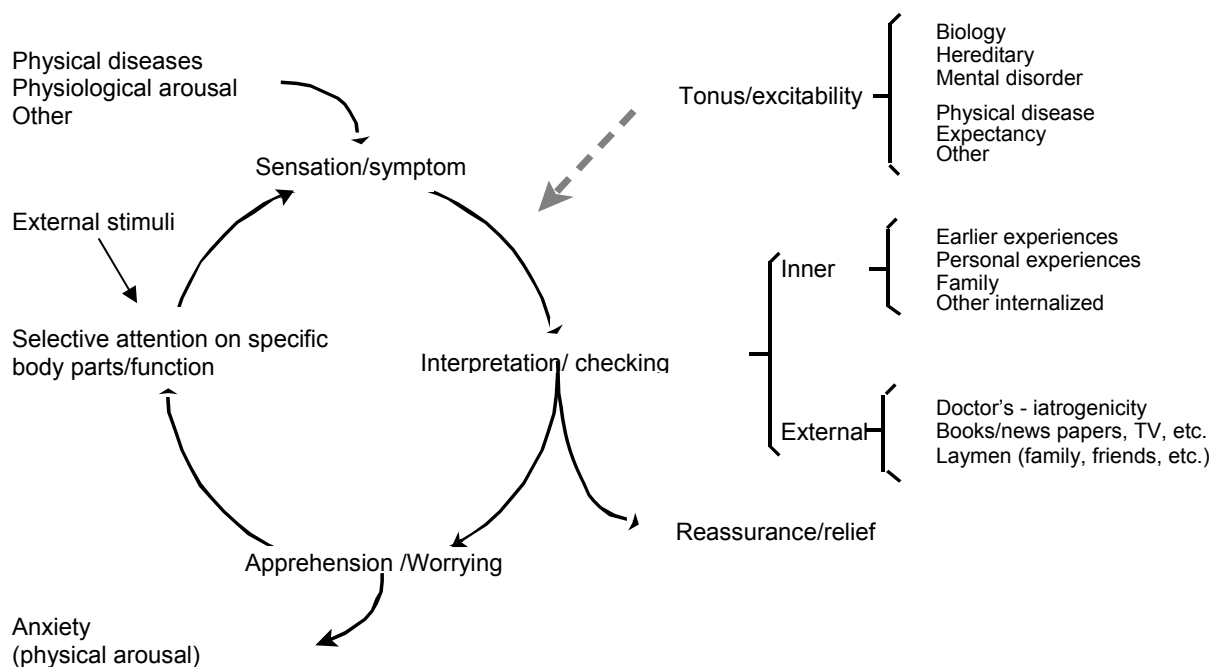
Physical diseases
Physiological arousal
Other

Sensation/symptom

External stimuli

Selective attention on specific body parts/function

Interpretation/ checking

Reassurance/relief

Apprehension /Worrying

Anxiety
(physical arousal)

Tonus/excitability

Biology
Hereditary
Mental disorder
Physical disease
Expectancy
Other

Inner

Earlier experiences
Personal experiences
Family
Other internalized

External

Doctor's - iatrogenicity
Books/news papers, TV, etc.
Laymen (family, friends, etc.)